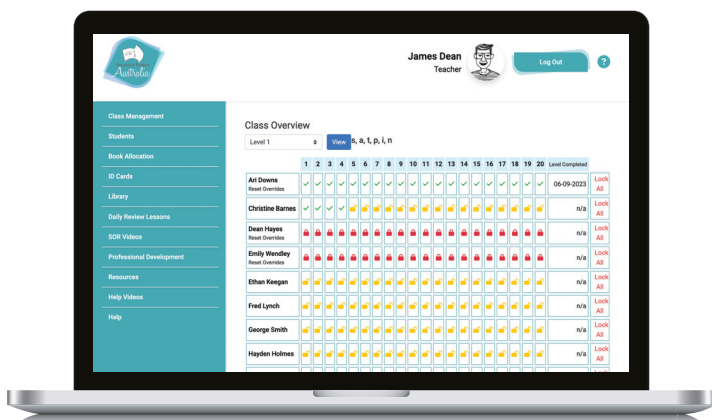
Australia

James Dean
Teacher

Log Out

?

Class Management
Students
Book Allocation
ID Cards
Library
Daily Review Lessons
SOR Videos
Professional Development
Resources
Help Videos
Help

Class Overview

Level 1

View

s, a, t, p, i, n

| | 1 | 2 | 3 | 4 | 5 | 6 | 7 | 8 | 9 | 10 | 11 | 12 | 13 | 14 | 15 | 16 | 17 | 18 | 19 | 20 | Level Completed | |
|---|---|---|---|---|---|---|---|---|---|---|---|---|---|---|---|---|---|---|---|---|---|---|
| Ari Downs Reset Overrides | | | | | | | | | | | | | | | | | | | | | 06-09-2023 | Lock All |
| Christine Barnes | | | | | | | | | | | | | | | | | | | | | n/a | Lock All |
| Dean Hayes Reset Overrides | | | | | | | | | | | | | | | | | | | | | n/a | Lock All |
| Emily Wendley Reset Overrides | | | | | | | | | | | | | | | | | | | | | n/a | Lock All |
| Ethan Keegan | | | | | | | | | | | | | | | | | | | | | n/a | Lock All |
| Fred Lynch | | | | | | | | | | | | | | | | | | | | | n/a | Lock All |
| George Smith | | | | | | | | | | | | | | | | | | | | | n/a | Lock All |
| Hayden Holmes | | | | | | | | | | | | | | | | | | | | | n/a | Lock All |